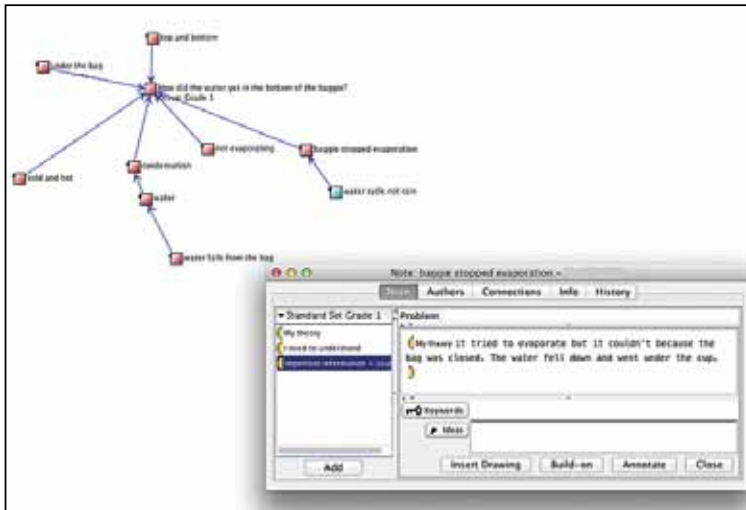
top and bottom

under the bag

How did the water get in the bottom of the baggie?
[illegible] Grade 1

not evaporating

baggie stopped evaporation

cold and hot

condensation

water cycle, not rain

water

water falls from the bag

Note: baggie stopped evaporation -

Note | Authors | Connections | Info | History

▾ Standard Set Grade 1

My theory

I need to understand

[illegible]

Problem

My theory it tried to evaporate but it couln't because the bag was closed. The water fell down and went under the cup.

Keywords

Ideas

Add

Insert Drawing | Build-on | Annotate | Close